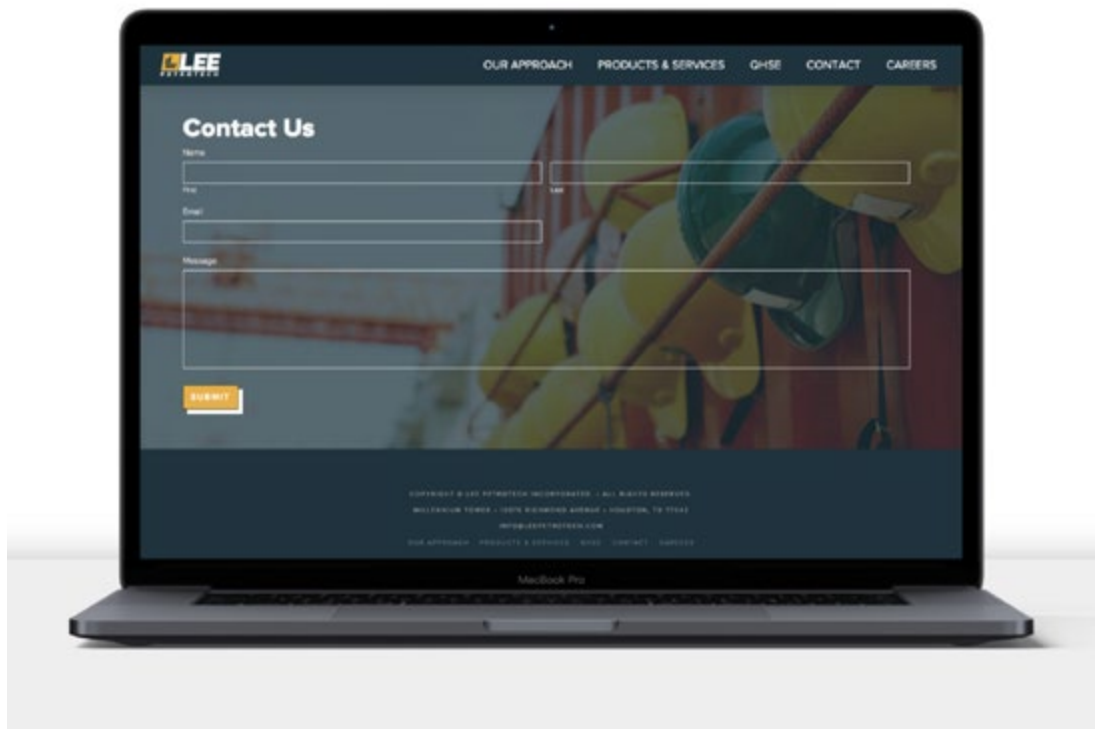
LEE
PETROTECH

OUR APPROACH PRODUCTS & SERVICES QHSE CONTACT CAREERS

Contact Us

Name

First

Last

Email

Message

SUBMIT

COPYRIGHT © LEE PETROTECH INCORPORATED. | ALL RIGHTS RESERVED

MILLENNIUM TOWER • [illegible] RICHMOND AVENUE • HOUSTON, TX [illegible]

INFO@LEEPETROTECH.COM

OUR APPROACH PRODUCTS & SERVICES QHSE CONTACT CAREERS

MacBook Pro